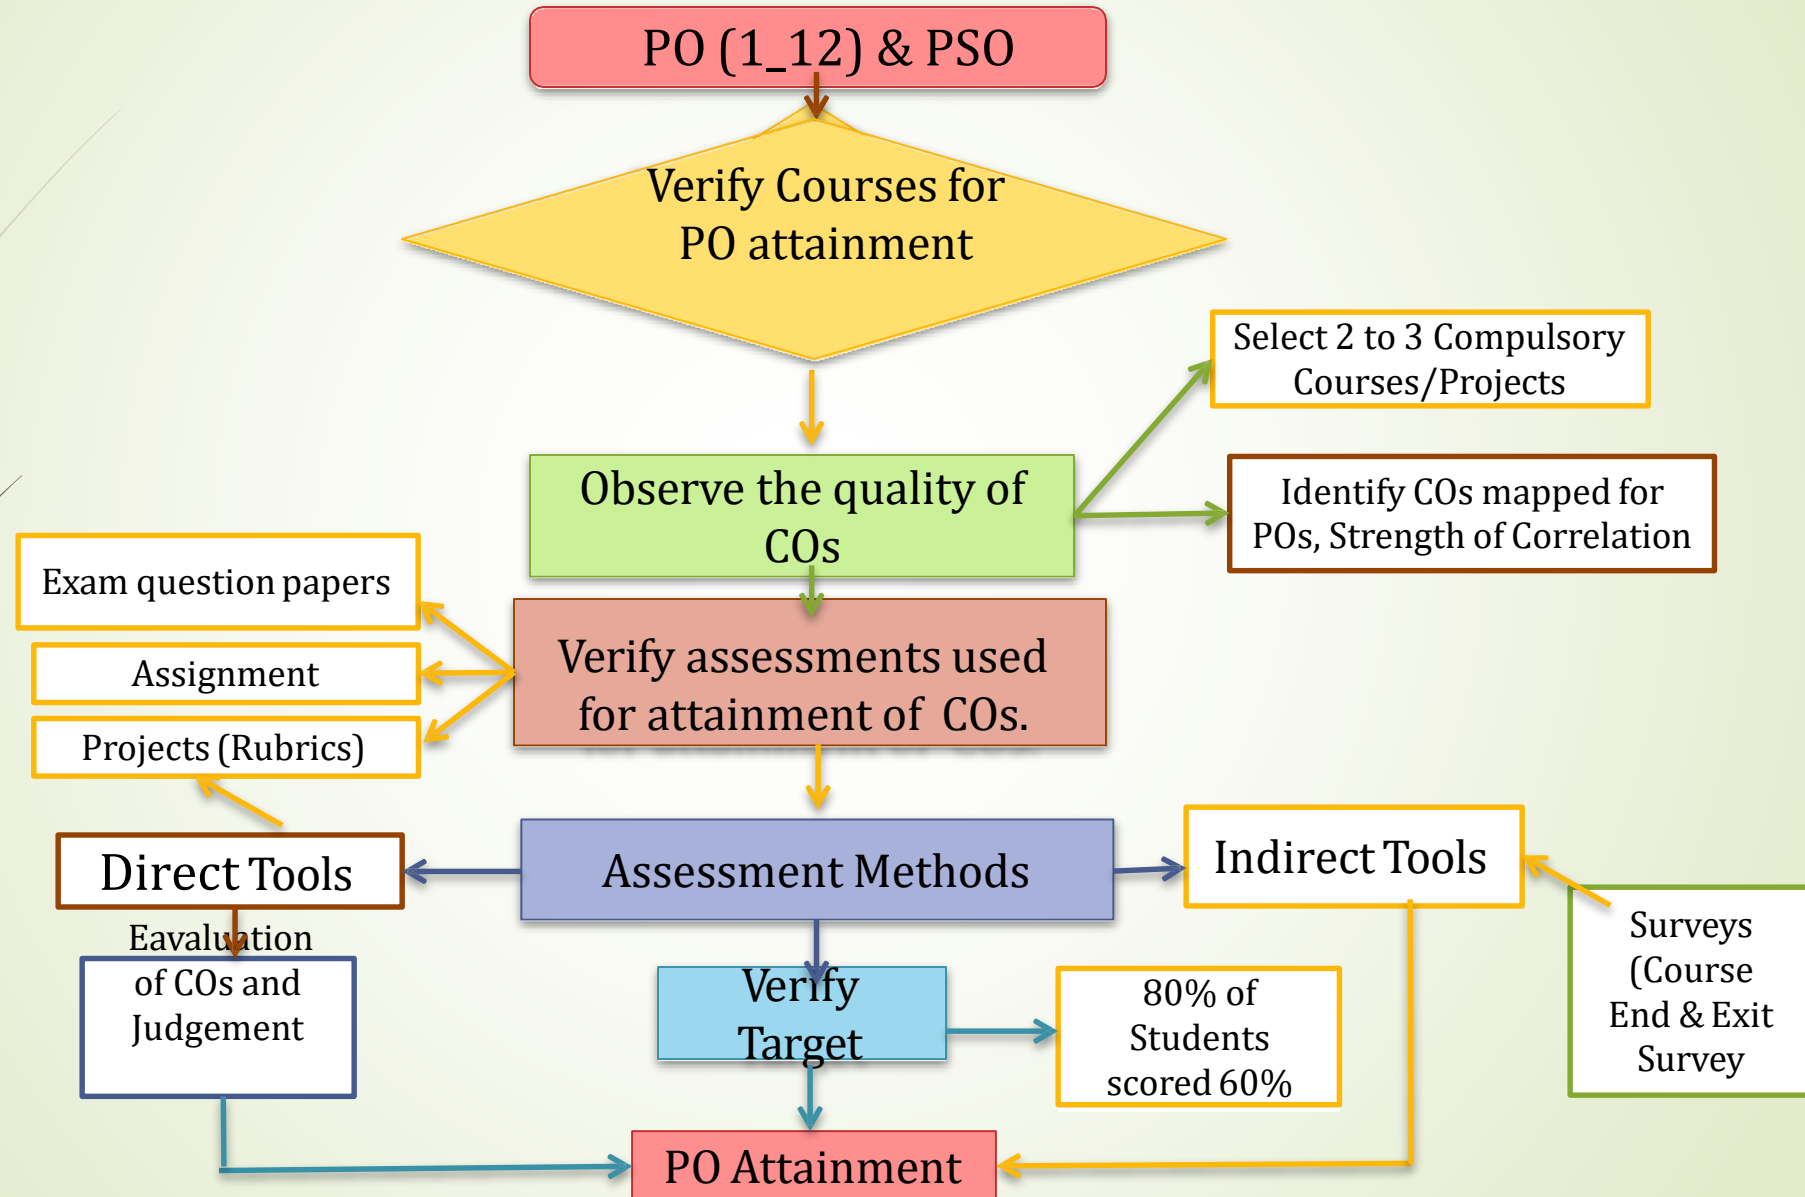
PO (1_12) & PSO

Verify Courses for PO attainment

Select 2 to 3 Compulsory Courses/Projects

Observe the quality of COs

Identify COs mapped for POs, Strength of Correlation

Exam question papers

Assignment

Projects (Rubrics)

Verify assessments used for attainment of COs.

Direct Tools

Assessment Methods

Indirect Tools

Surveys (Course End & Exit Survey

Eavaluation of COs and Judgement

Verify Target

80% of Students scored 60%

PO Attainment